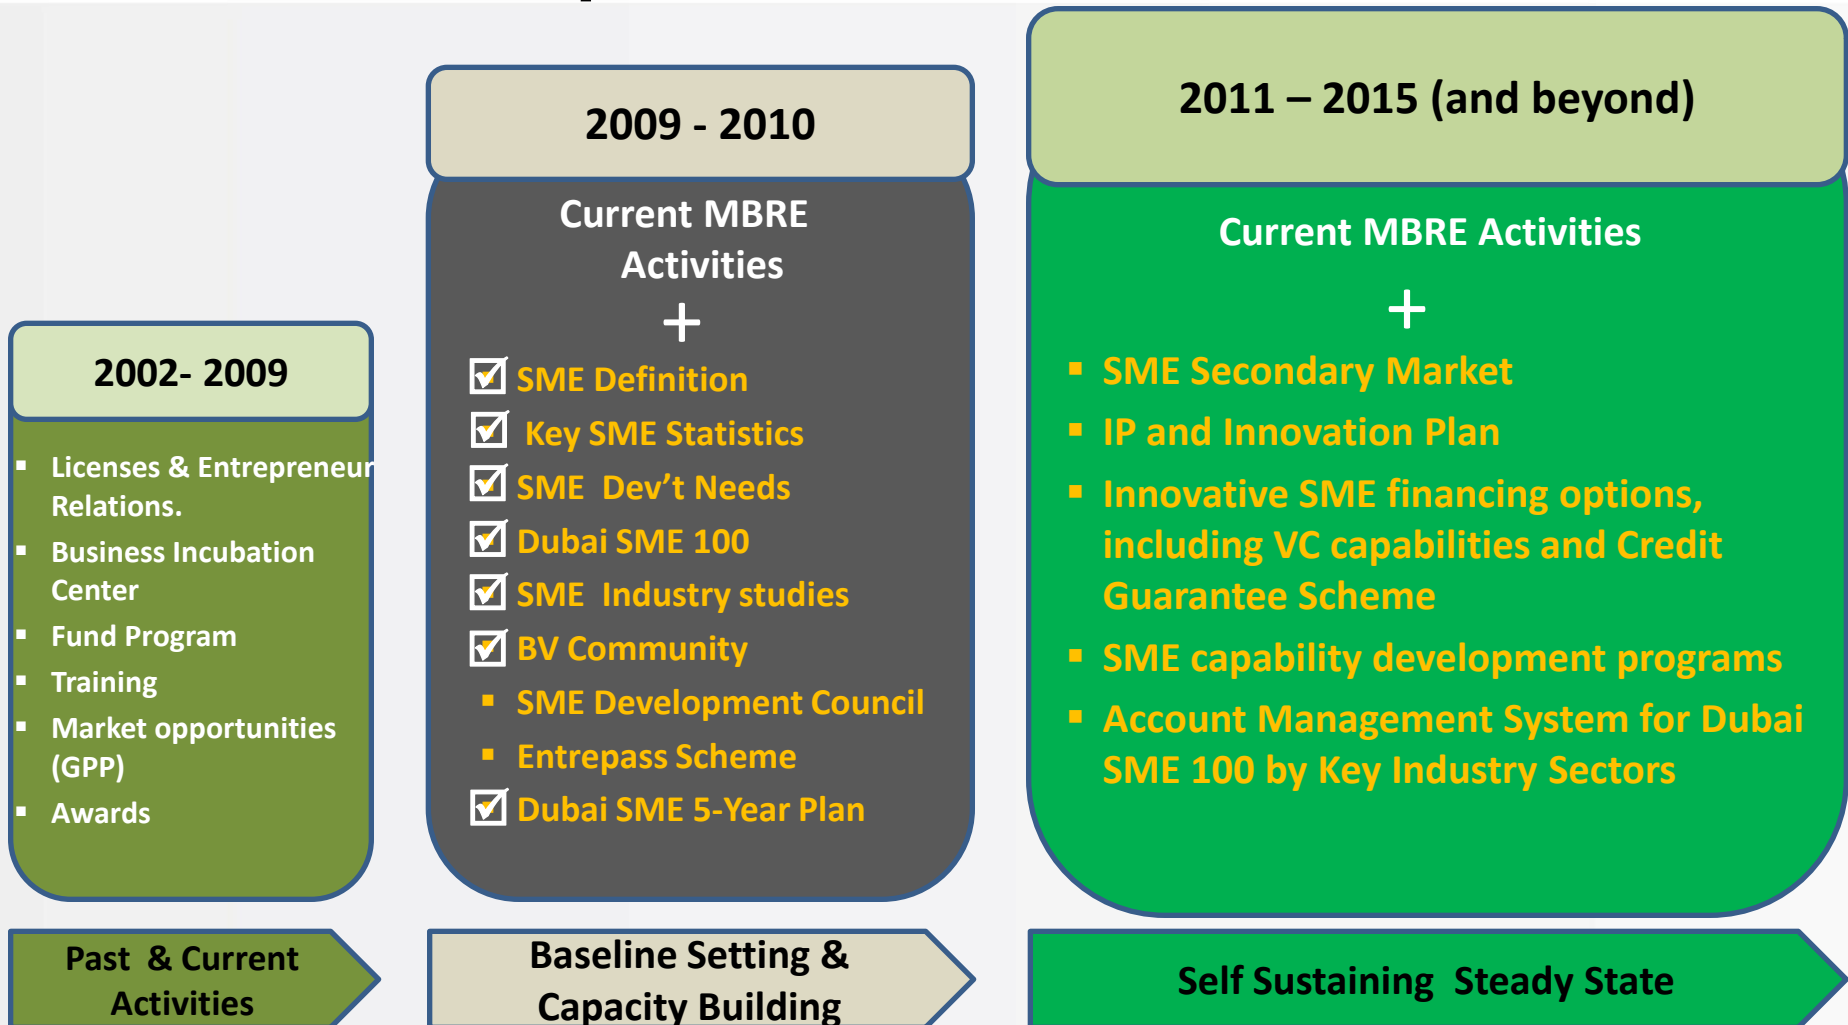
2002- 2009

- Licenses & Entrepreneur Relations.
- Business Incubation Center
- Fund Program
- Training
- Market opportunities (GPP)
- Awards

2009 - 2010

Current MBRE Activities

+

☑ SME Definition
☑ Key SME Statistics
☑ SME Dev't Needs
☑ Dubai SME 100
☑ SME Industry studies
☑ BV Community
- SME Development Council
- Entrepass Scheme
☑ Dubai SME 5-Year Plan

2011 – 2015 (and beyond)

Current MBRE Activities

+

- SME Secondary Market
- IP and Innovation Plan
- Innovative SME financing options, including VC capabilities and Credit Guarantee Scheme
- SME capability development programs
- Account Management System for Dubai SME 100 by Key Industry Sectors

Past & Current Activities

Baseline Setting & Capacity Building

Self Sustaining Steady State